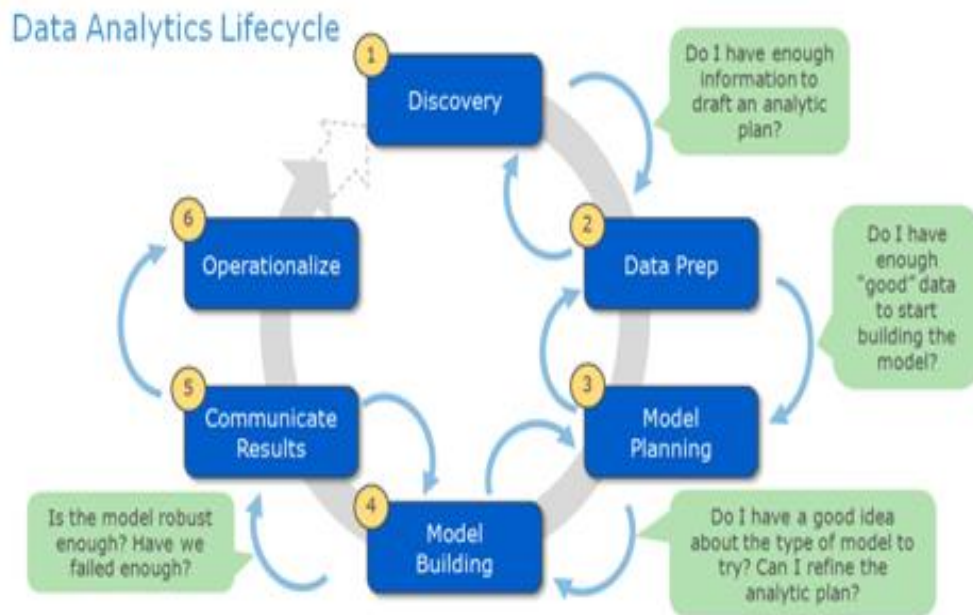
Data Analytics Lifecycle

1
Discovery

Do I have enough information to draft an analytic plan?

2
Data Prep

Do I have enough "good" data to start building the model?

3
Model Planning

Do I have a good idea about the type of model to try? Can I refine the analytic plan?

4
Model Building

Is the model robust enough? Have we failed enough?

5
Communicate Results

6
Operationalize